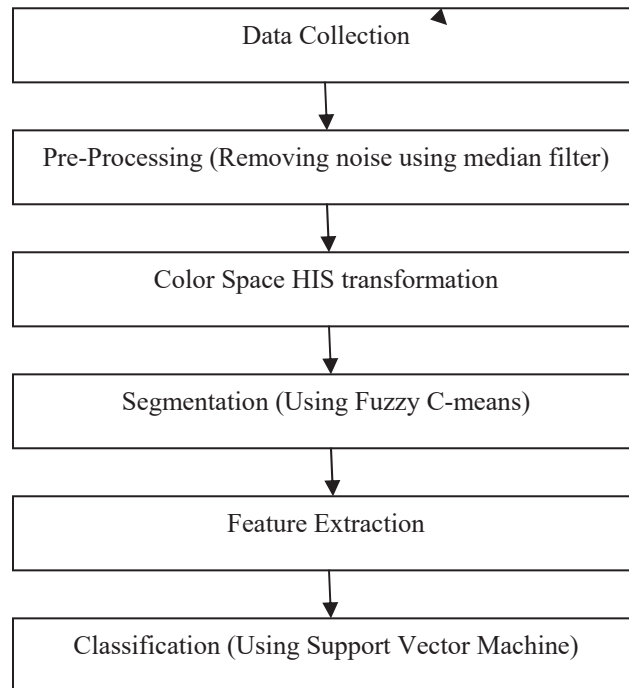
Data Collection

Pre-Processing (Removing noise using median filter)

Color Space HIS transformation

Segmentation (Using Fuzzy C-means)

Feature Extraction

Classification (Using Support Vector Machine)